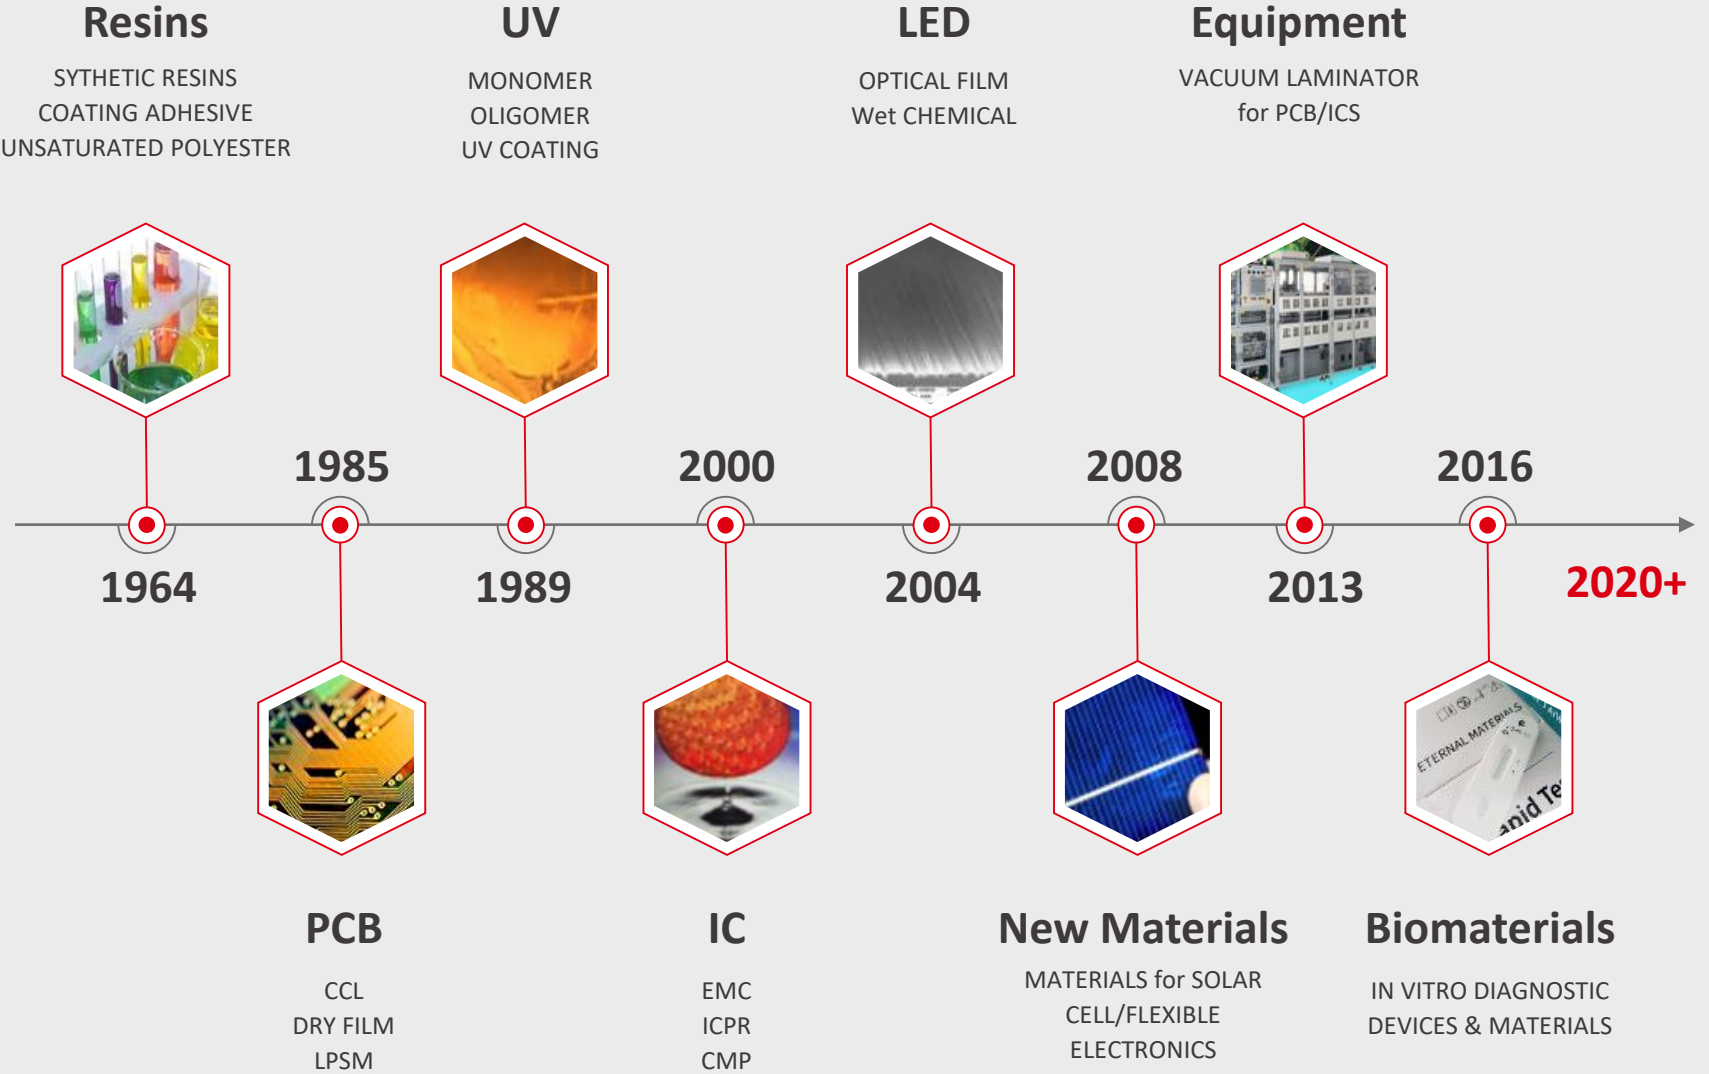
Resins
SYTHETIC RESINS
COATING ADHESIVE
UNSATURATED POLYESTER

UV
MONOMER
OLIGOMER
UV COATING

LED
OPTICAL FILM
Wet CHEMICAL

Equipment
VACUUM LAMINATOR
for PCB/ICS

1985
2000
2008
2016

1964
1989
2004
2013
2020+

ETERNAL MATERIALS
Rapid Te

PCB
CCL
DRY FILM
LPSM

IC
EMC
ICPR
CMP

New Materials
MATERIALS for SOLAR
CELL/FLEXIBLE
ELECTRONICS

Biomaterials
IN VITRO DIAGNOSTIC
DEVICES & MATERIALS